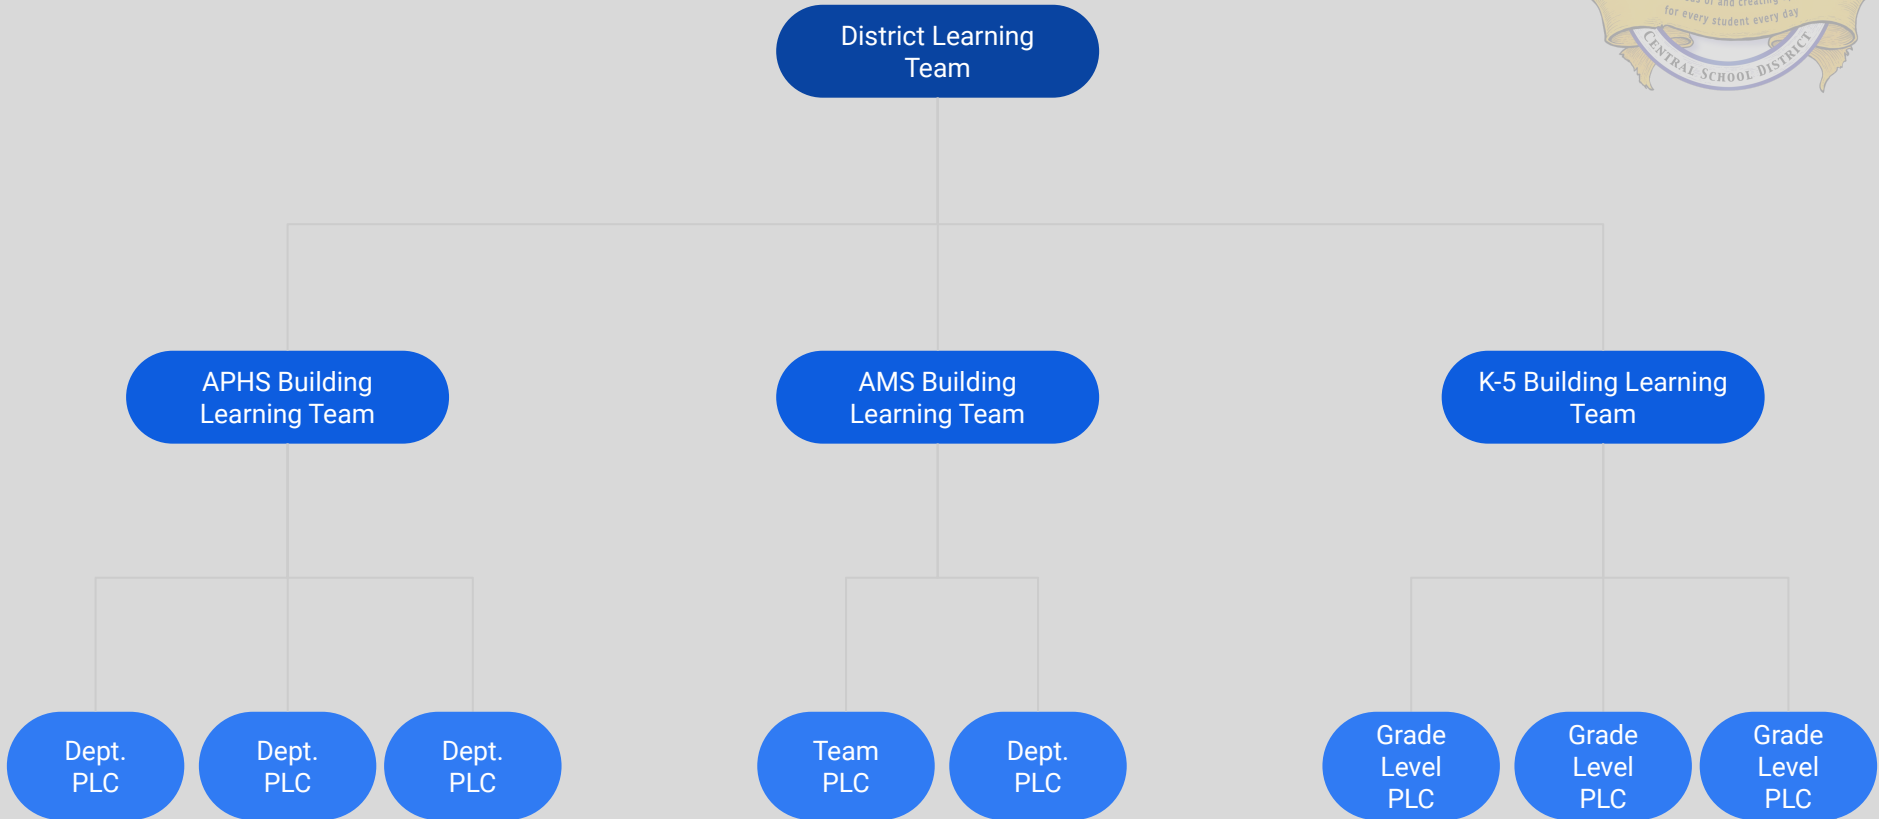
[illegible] for every student every day
CENTRAL SCHOOL DISTRICT

District Learning Team

APHS Building Learning Team

AMS Building Learning Team

K-5 Building Learning Team

Dept. PLC

Dept. PLC

Dept. PLC

Team PLC

Dept. PLC

Grade Level PLC

Grade Level PLC

Grade Level PLC